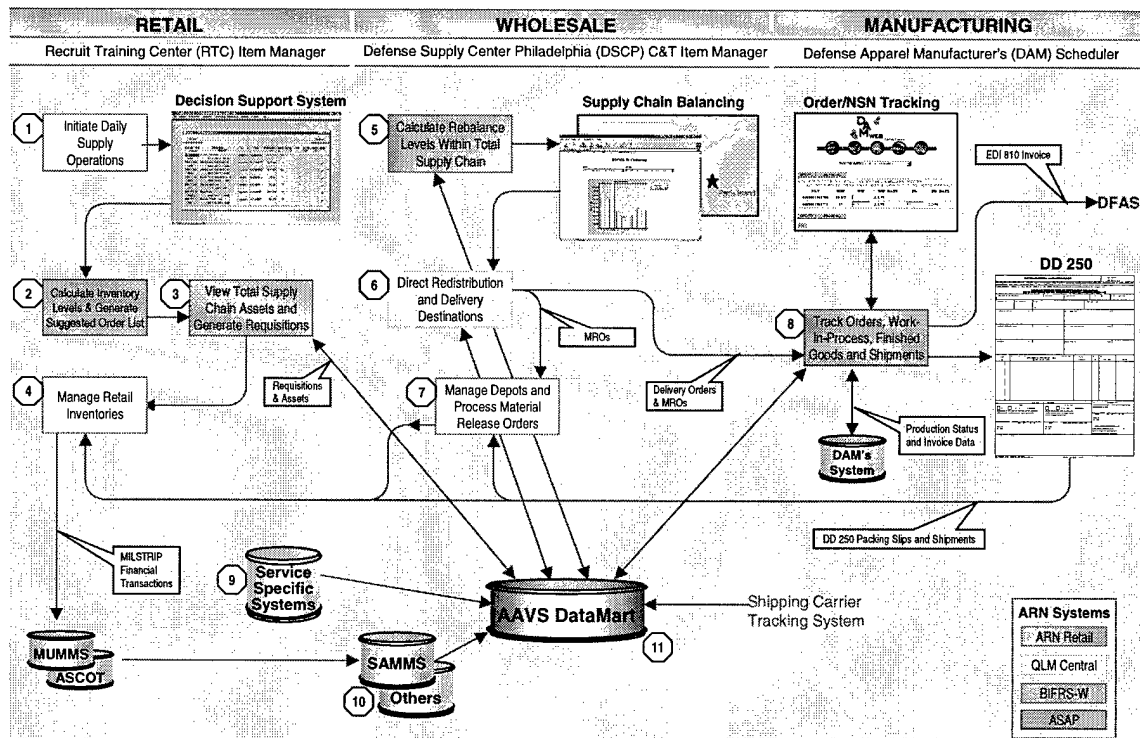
RETAIL
Recruit Training Center (RTC) Item Manager

WHOLESALE
Defense Supply Center Philadelphia (DSCP) C&T Item Manager

MANUFACTURING
Defense Apparel Manufacturer's (DAM) Scheduler

Decision Support System

1 Initiate Daily Supply Operations

2 Calculate Inventory Levels & Generate Suggested Order List

3 View Total Supply Chain Assets and Generate Requisitions

4 Manage Retail Inventories

Requisitions & Assets

Supply Chain Balancing

5 Calculate Rebalance Levels Within Total Supply Chain

6 Direct Redistribution and Delivery Destinations

MROs

7 Manage Depots and Process Material Release Orders

Delivery Orders & MROs

Order/NSN Tracking

EDI 810 Invoice

DFAS

DD 250

8 Track Orders, Work-In-Process, Finished Goods and Shipments

Production Status and Invoice Data

DAM's System

DD 250 Packing Slips and Shipments

MILSTRIP Financial Transactions

9 Service Specific Systems

AAVS DataMart

Shipping Carrier Tracking System

11

MUMMS
ASCOT

SAMMS
10 Others

ARN Systems
ARN Retail
QLM Central
BIFRS-W
ASAP